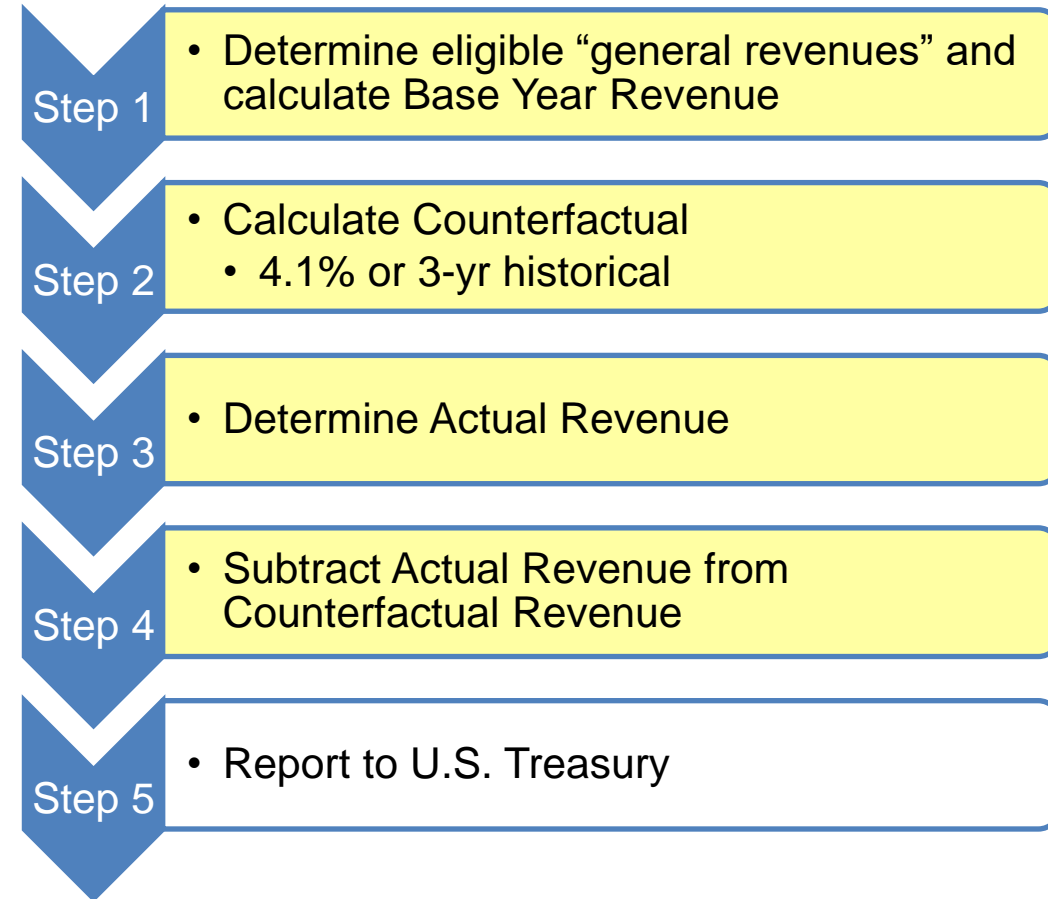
Step 1

• Determine eligible “general revenues” and calculate Base Year Revenue

Step 2

• Calculate Counterfactual
• 4.1% or 3-yr historical

Step 3

• Determine Actual Revenue

Step 4

• Subtract Actual Revenue from Counterfactual Revenue

Step 5

• Report to U.S. Treasury